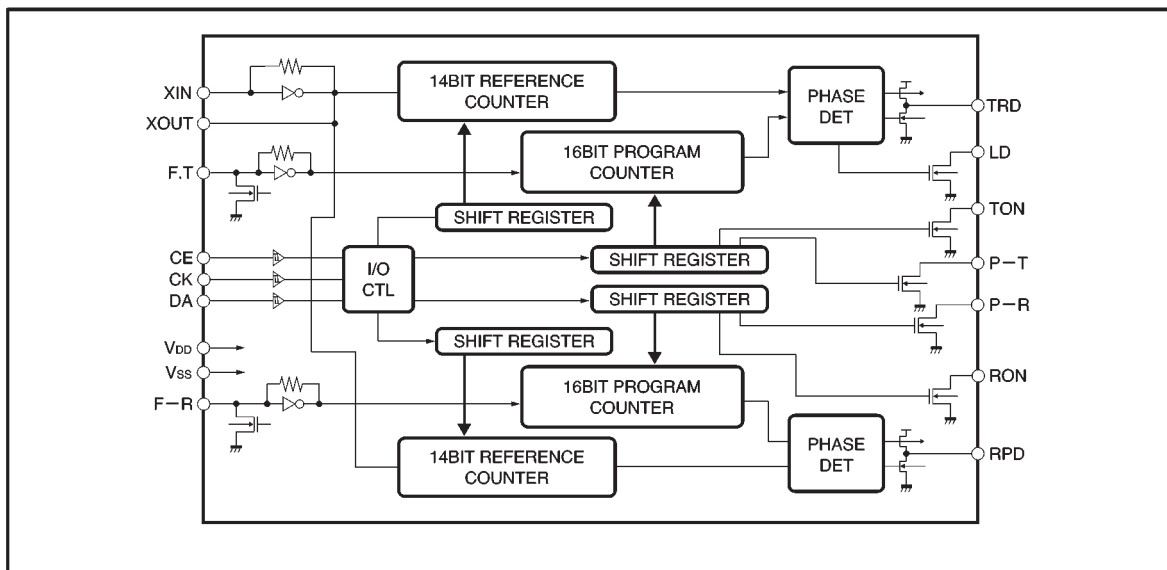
XIN
XOUT
F.T
CE
CK
DA
$V_{DD}$
$V_{SS}$
F−R

14BIT REFERENCE COUNTER
16BIT PROGRAM COUNTER
SHIFT REGISTER
I/O CTL
SHIFT REGISTER
SHIFT REGISTER
SHIFT REGISTER
16BIT PROGRAM COUNTER
14BIT REFERENCE COUNTER

PHASE DET
PHASE DET

TRD
LD
TON
P−T
P−R
RON
RPD